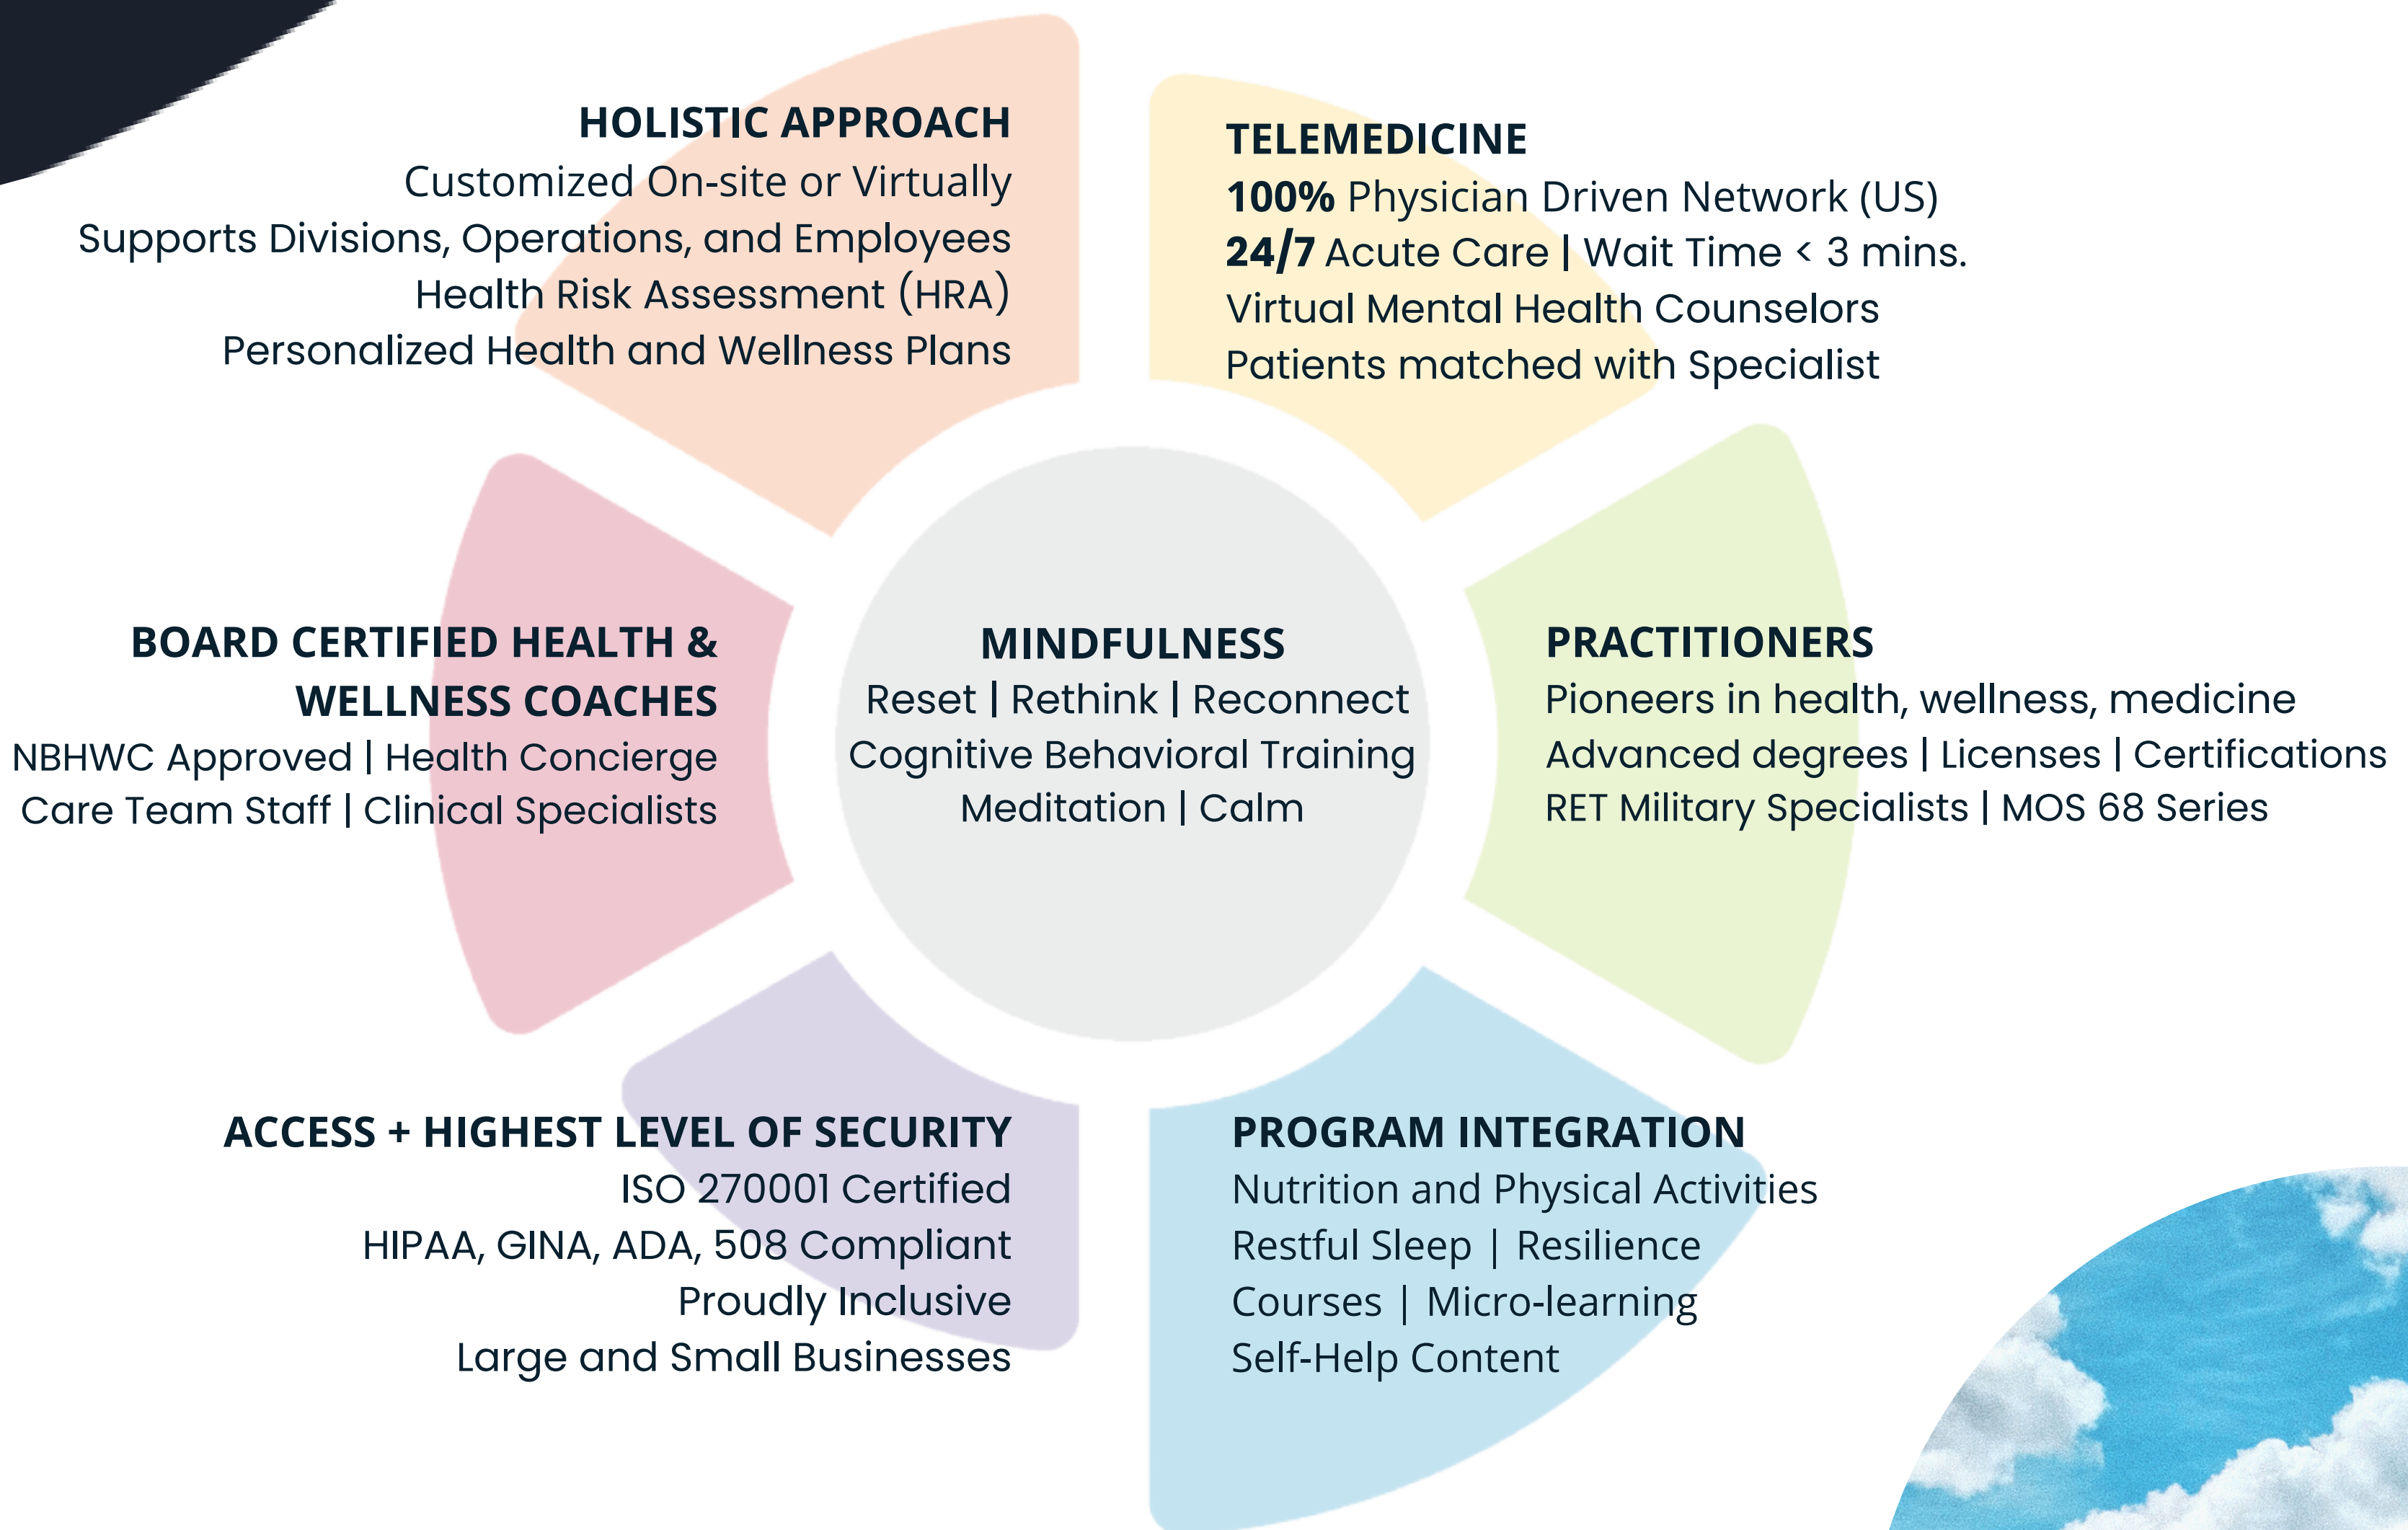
HOLISTIC APPROACH
Customized On-site or Virtually
Supports Divisions, Operations, and Employees
Health Risk Assessment (HRA)
Personalized Health and Wellness Plans

TELEMEDICINE
100% Physician Driven Network (US)
24/7 Acute Care | Wait Time < 3 mins.
Virtual Mental Health Counselors
Patients matched with Specialist

BOARD CERTIFIED HEALTH & WELLNESS COACHES
NBHWC Approved | Health Concierge
Care Team Staff | Clinical Specialists

MINDFULNESS
Reset | Rethink | Reconnect
Cognitive Behavioral Training
Meditation | Calm

PRACTITIONERS
Pioneers in health, wellness, medicine
Advanced degrees | Licenses | Certifications
RET Military Specialists | MOS 68 Series

ACCESS + HIGHEST LEVEL OF SECURITY
ISO 270001 Certified
HIPAA, GINA, ADA, 508 Compliant
Proudly Inclusive
Large and Small Businesses

PROGRAM INTEGRATION
Nutrition and Physical Activities
Restful Sleep | Resilience
Courses | Micro-learning
Self-Help Content